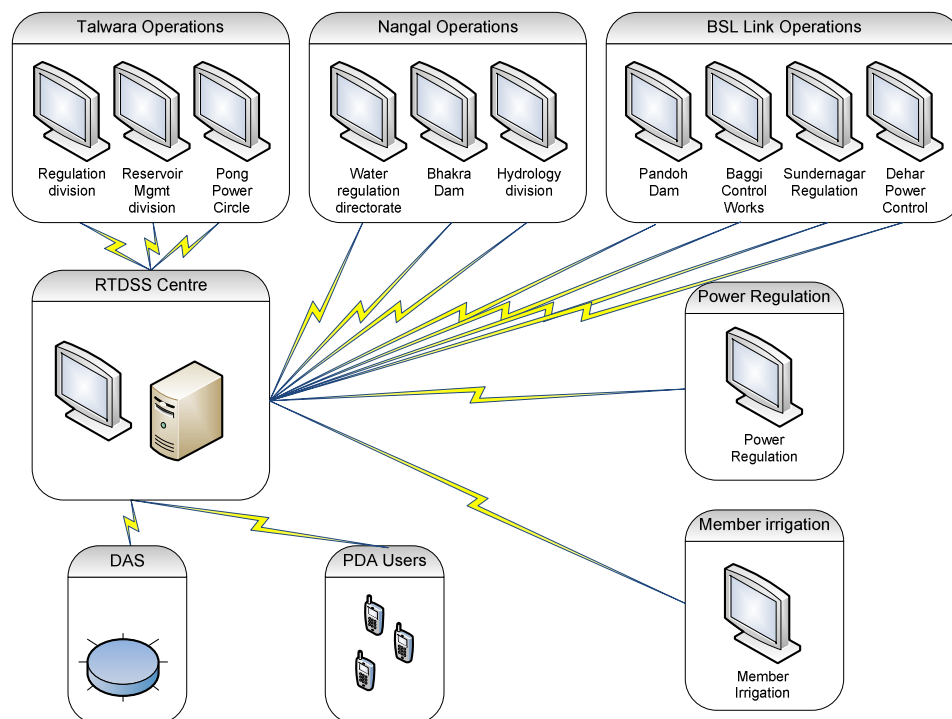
Talwara Operations

Regulation division

Reservoir Mgmt division

Pong Power Circle

Nangal Operations

Water regulation directorate

Bhakra Dam

Hydrology division

BSL Link Operations

Pandoh Dam

Baggi Control Works

Sundernagar Regulation

Dehar Power Control

RTDSS Centre

Power Regulation

Power Regulation

Member irrigation

Member Irrigation

DAS

PDA Users